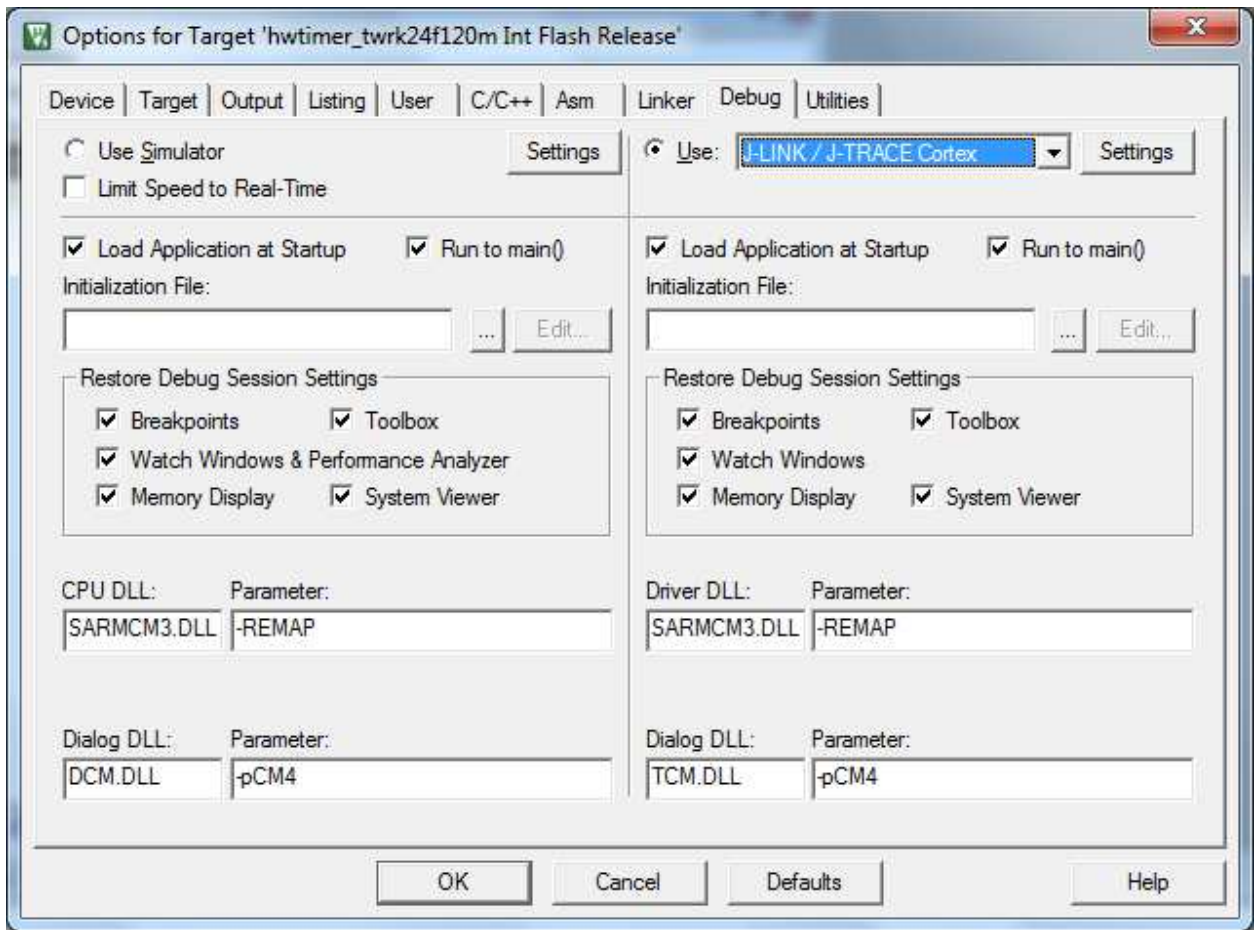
Options for Target 'hwtimer_twrk24f120m Int Flash Release'

Device | Target | Output | Listing | User | C/C++ | Asm | Linker | Debug | Utilities

Use Simulator
Settings
Limit Speed to Real-Time

Use: J-LINK / J-TRACE Cortex
Settings

Load Application at Startup
Run to main()
Initialization File:
...
Edit...

Restore Debug Session Settings
Breakpoints
Toolbox
Watch Windows & Performance Analyzer
Memory Display
System Viewer

CPU DLL:
Parameter:
SARMCM3.DLL
-REMAP

Dialog DLL:
Parameter:
DCM.DLL
-pCM4

Load Application at Startup
Run to main()
Initialization File:
...
Edit...

Restore Debug Session Settings
Breakpoints
Toolbox
Watch Windows
Memory Display
System Viewer

Driver DLL:
Parameter:
SARMCM3.DLL
-REMAP

Dialog DLL:
Parameter:
TCM.DLL
-pCM4

OK
Cancel
Defaults
Help